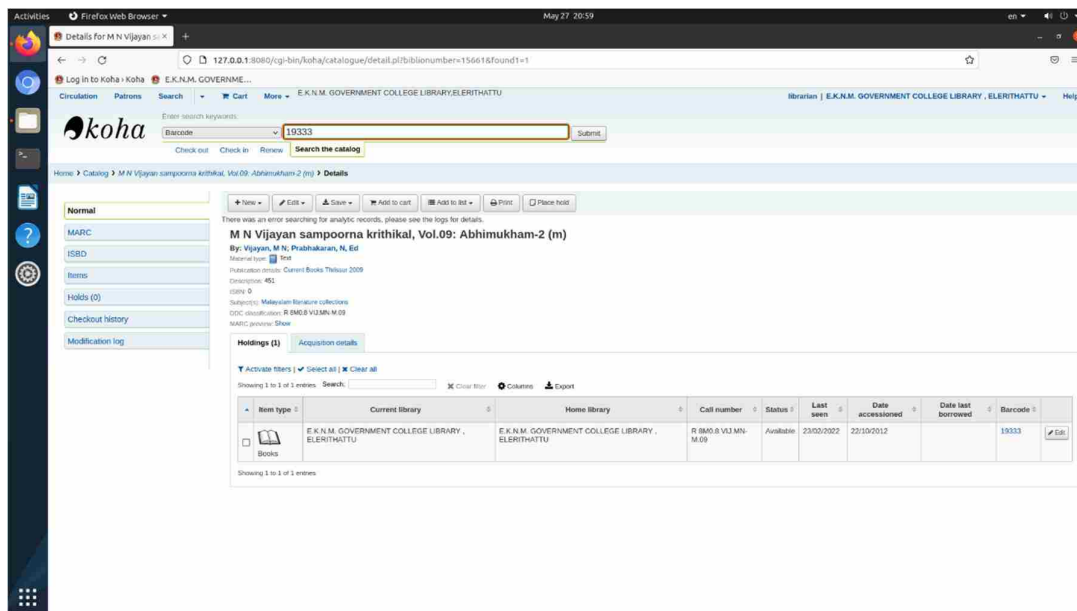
Activities Firefox Web Browser ▾ May 27 20:59 en ▾

Details for M N Vijayan sa ×

127.0.0.1:8080/cgi-bin/koha/catalogue/detail.pl?biblionumber=15661&found1=1

Log in to Koha › Koha E.K.N.M. GOVERNME...

Circulation Patrons Search ▾ Cart More ▾ E.K.N.M. GOVERNMENT COLLEGE LIBRARY,ELERITHATTU librarian | E.K.N.M. GOVERNMENT COLLEGE LIBRARY , ELERITHATTU ▾ Help

koha

Enter search keywords:

Barcode 19333 Submit

Check out Check in Renew Search the catalog

Home › Catalog › M N Vijayan sampoorna krithikal, Vol.09: Abhimukham-2 (m) › Details

Normal

MARC

ISBD

Items

Holds (0)

Checkout history

Modification log

+ New ▾ Edit ▾ Save ▾ Add to cart Add to list ▾ Print Place hold

There was an error searching for analytic records, please see the logs for details.

M N Vijayan sampoorna krithikal, Vol.09: Abhimukham-2 (m)

By: Vijayan, M N; Prabhakaran, N, Ed

Material type: Text

Publication details: Current Books Thrissur 2009

Description: 451

ISBN: 0

Subject(s): Malayalam literature collections

DDC classification: R 8M0.8 VIJ.MN-M.09

MARC preview: Show

Holdings (1) Acquisition details

Activate filters | Select all | Clear all

Showing 1 to 1 of 1 entries Search: Clear filter Columns Export

| | Item type | Current library | Home library | Call number | Status | Last seen | Date accessioned | Date last borrowed | Barcode | |
|---|---|---|---|---|---|---|---|---|---|---|
| | Books | E.K.N.M. GOVERNMENT COLLEGE LIBRARY , ELERITHATTU | E.K.N.M. GOVERNMENT COLLEGE LIBRARY , ELERITHATTU | R 8M0.8 VIJ.MN-M.09 | Available | 23/02/2022 | 22/10/2012 | | 19333 | Edit |

Showing 1 to 1 of 1 entries